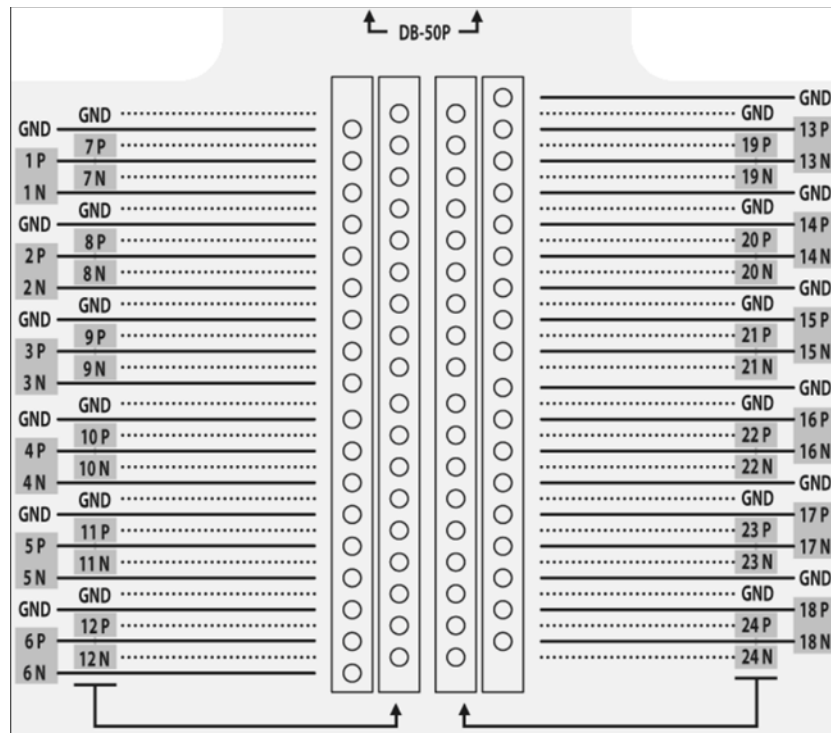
DB-50P

GND
GND
7 P
1 P
7 N
1 N
GND
GND
8 P
2 P
8 N
2 N
GND
GND
9 P
3 P
9 N
3 N
GND
GND
10 P
4 P
10 N
4 N
GND
GND
11 P
5 P
11 N
5 N
GND
GND
12 P
6 P
12 N
6 N

GND
GND
13 P
19 P
13 N
19 N
GND
GND
14 P
20 P
14 N
20 N
GND
GND
15 P
21 P
15 N
21 N
GND
GND
16 P
22 P
16 N
22 N
GND
GND
17 P
23 P
17 N
23 N
GND
GND
18 P
24 P
18 N
24 N